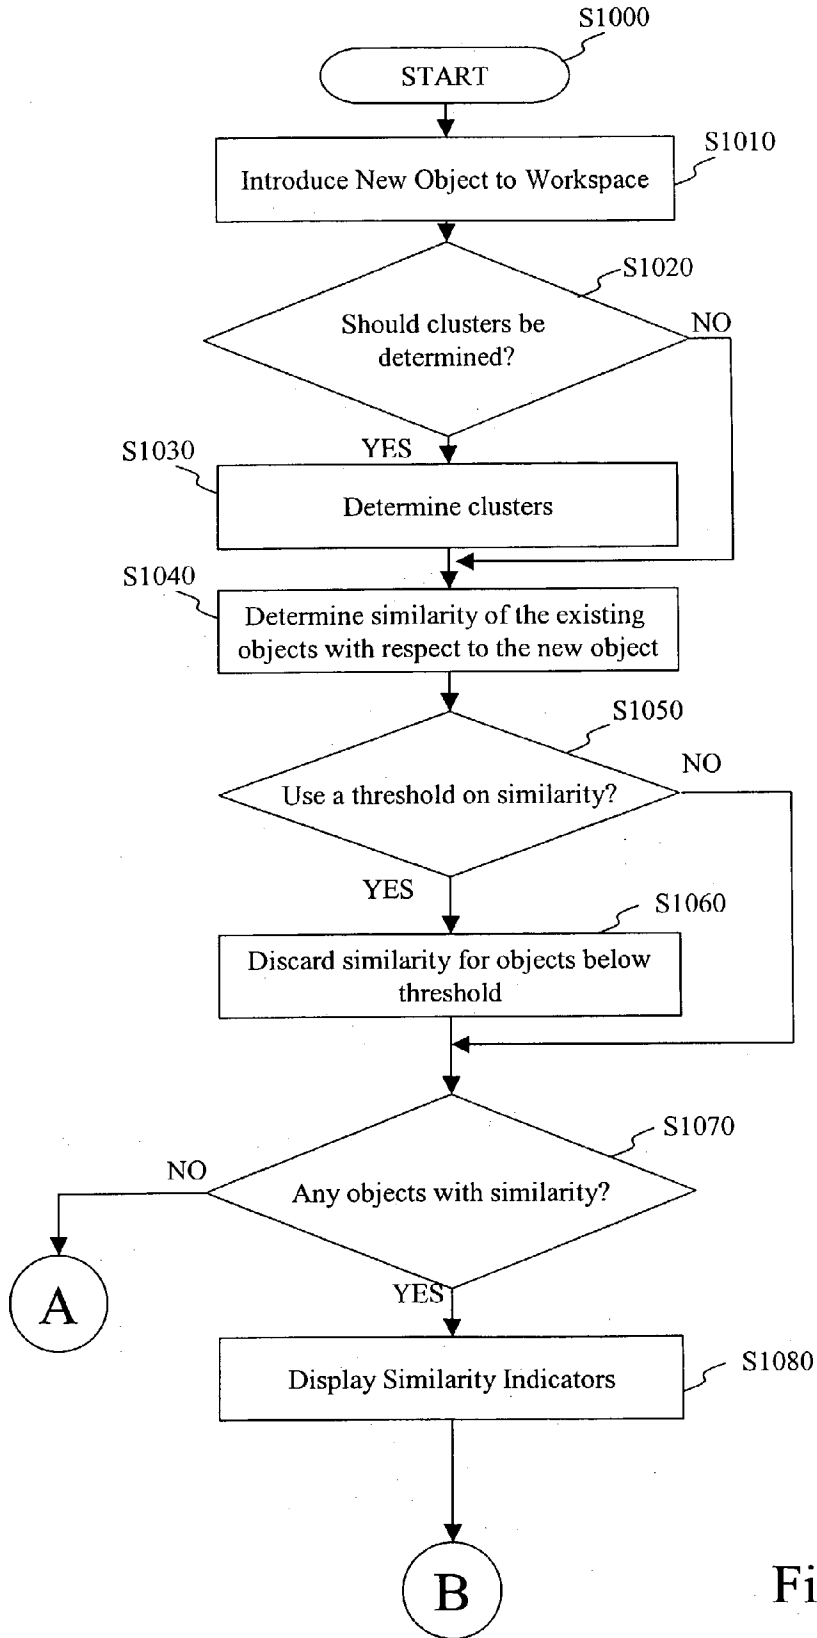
S1000
START
S1010
Introduce New Object to Workspace
S1020
Should clusters be determined?
NO
YES
S1030
Determine clusters
S1040
Determine similarity of the existing objects with respect to the new object
S1050
Use a threshold on similarity?
NO
YES
S1060
Discard similarity for objects below threshold
S1070
NO
Any objects with similarity?
A
YES
Display Similarity Indicators
S1080
B
Fi